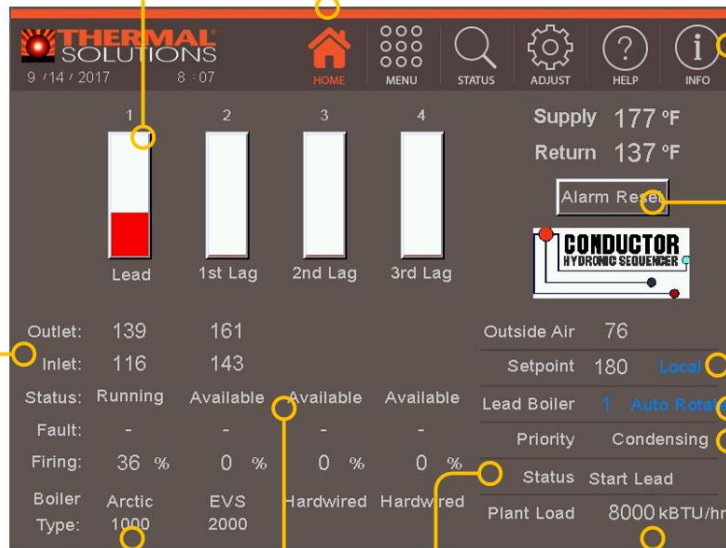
THERMAL SOLUTIONS
9 / 14 / 2017 8 : 07

HOME MENU STATUS ADJUST HELP INFO

1 2 3 4

Lead 1st Lag 2nd Lag 3rd Lag

Supply 177 °F
Return 137 °F

Alarm Reset

CONDUCTOR
HYDRONIC SEQUENCER

| | | | | |
|---|---|---|---|---|
| Outlet: | 139 | 161 | | |
| Inlet: | 116 | 143 | | |
| Status: | Running | Available | Available | Available |
| Fault: | - | - | - | - |
| Firing: | 36 % | 0 % | 0 % | 0 % |
| Boiler Type: | Arctic 1000 | EVS 2000 | Hardwired | Hardwired |

| | | |
|---|---|---|
| Outside Air | 76 | |
| Setpoint | 180 | Local |
| Lead Boiler | 1 | Auto Rotat |
| Priority | Condensing | |
| Status | Start Lead | |
| Plant Load | 8000 kBTU/hr | |